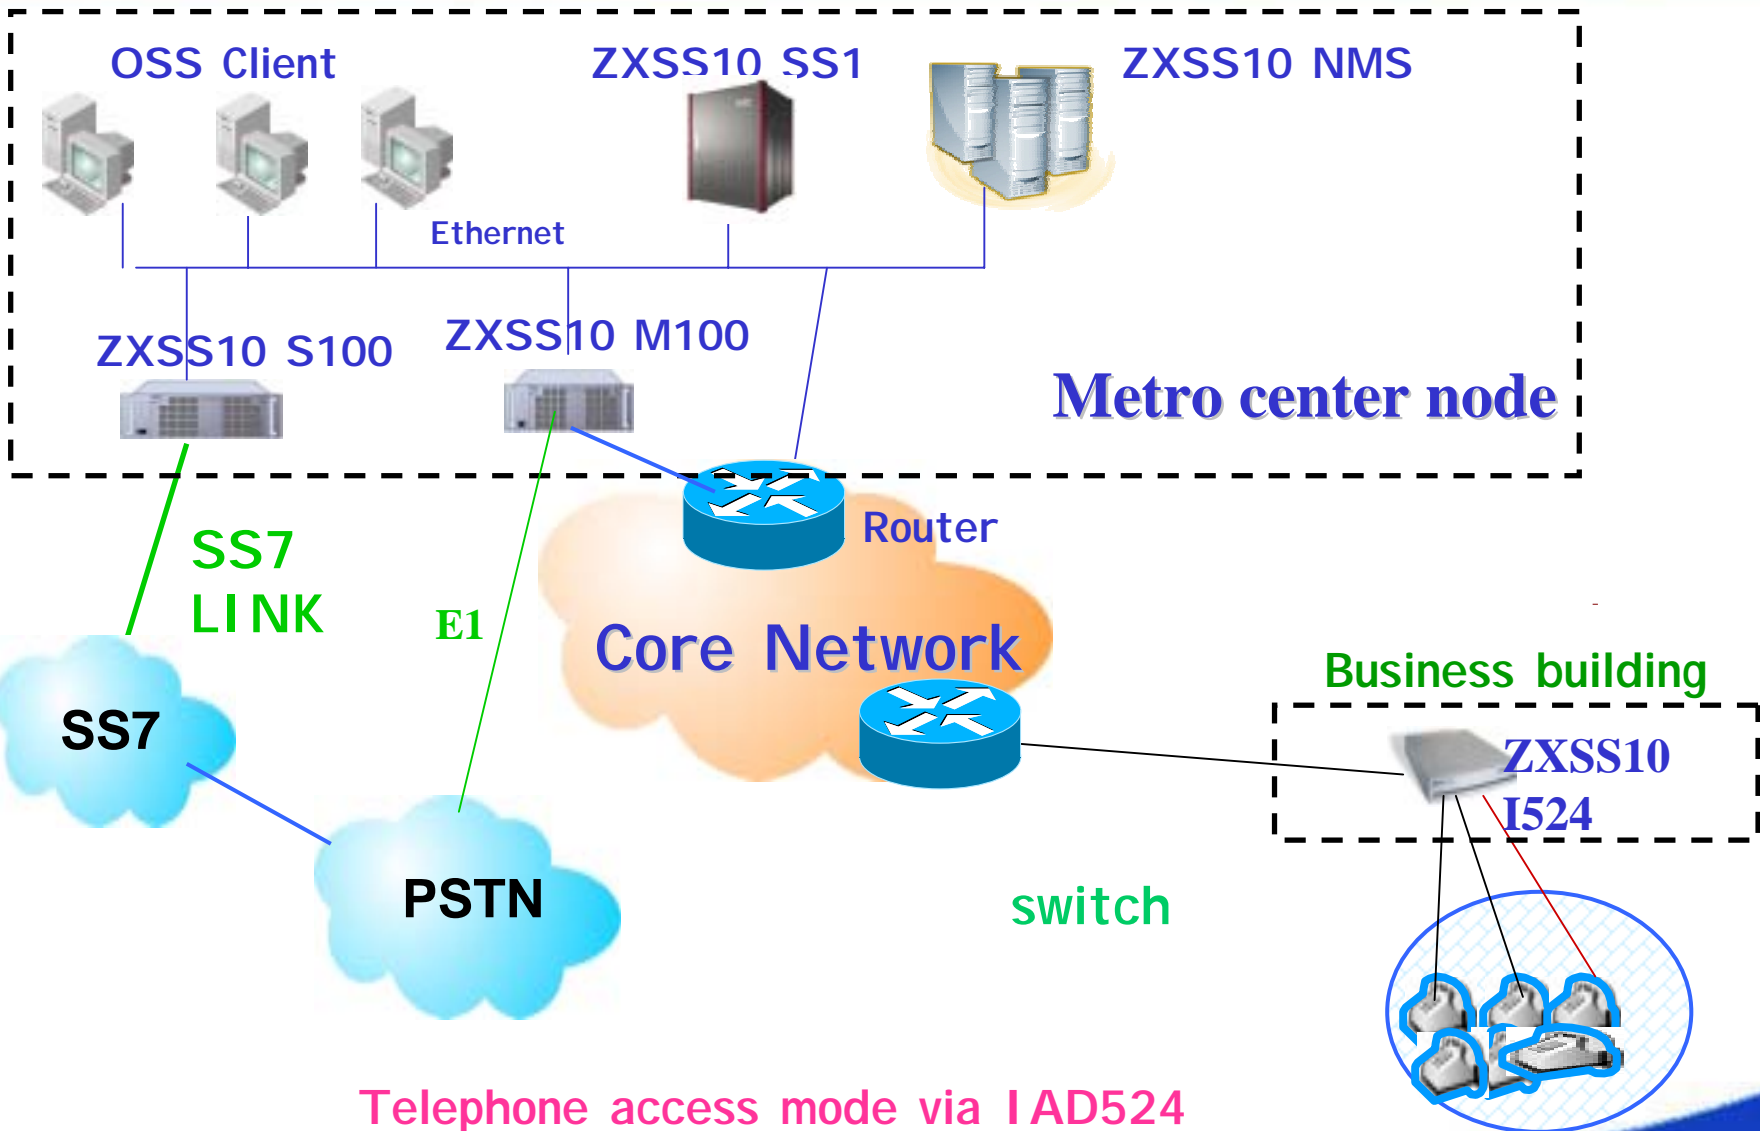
OSS Client

ZXSS10 SS1

ZXSS10 NMS

Ethernet

ZXSS10 S100

ZXSS10 M100

Metro center node

Router

SS7 LINK

E1

Core Network

Business building

ZXSS10 I524

SS7

PSTN

switch

Telephone access mode via IAD524